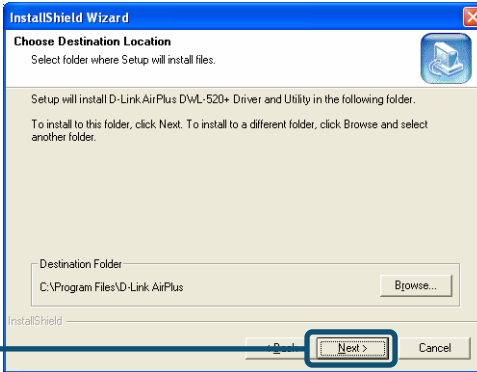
InstallShield Wizard

Choose Destination Location
Select folder where Setup will install files.

Setup will install D-Link AirPlus DWL-520+ Driver and Utility in the following folder.

To install to this folder, click Next. To install to a different folder, click Browse and select another folder.

Destination Folder
C:\Program Files\D-Link AirPlus

Browse...

InstallShield

< Back

Next >

Cancel